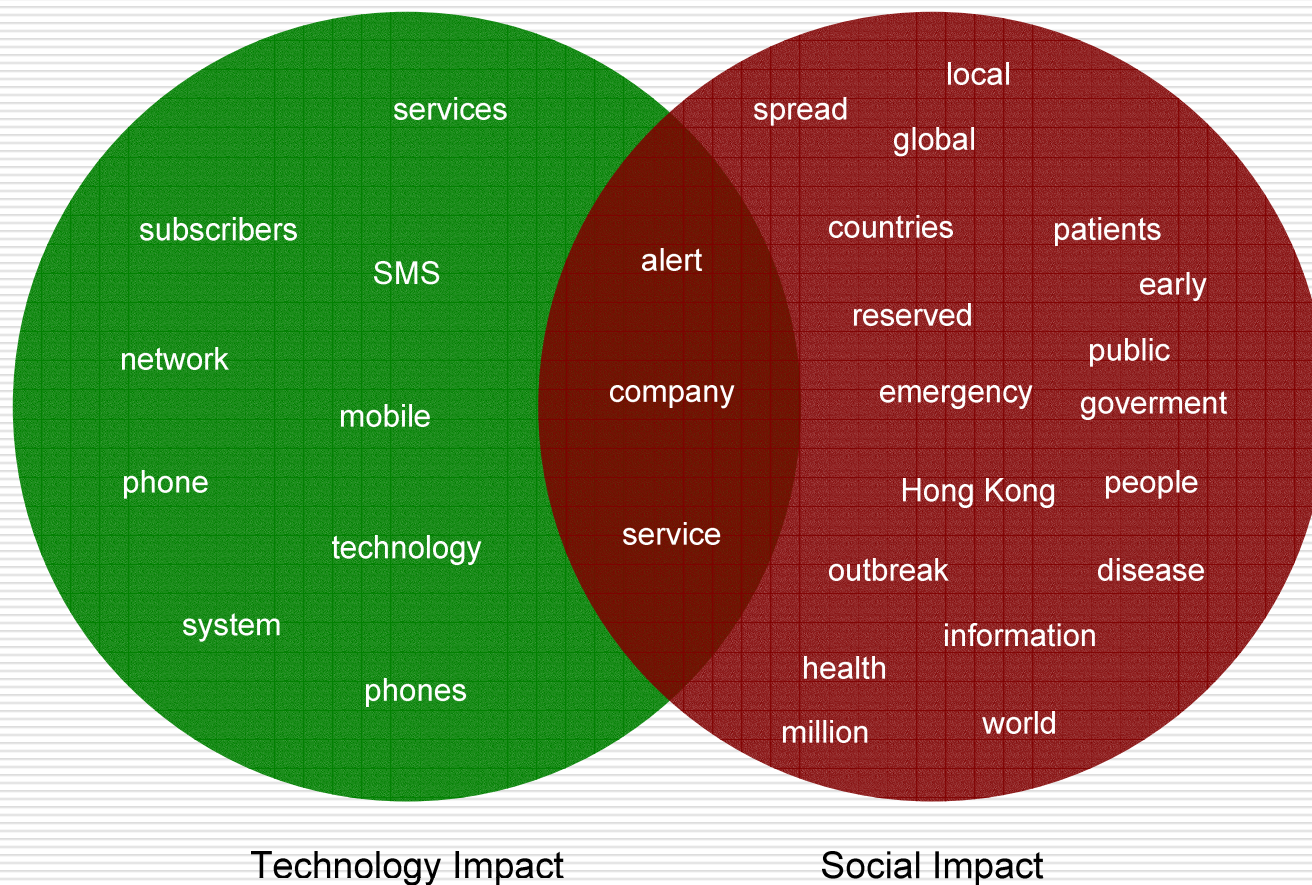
services

subscribers

SMS

network

mobile

phone

technology

system

phones

alert

company

service

local

spread

global

countries

patients

early

reserved

public

emergency

goverment

Hong Kong

people

outbreak

disease

information

health

million

world

Technology Impact

Social Impact